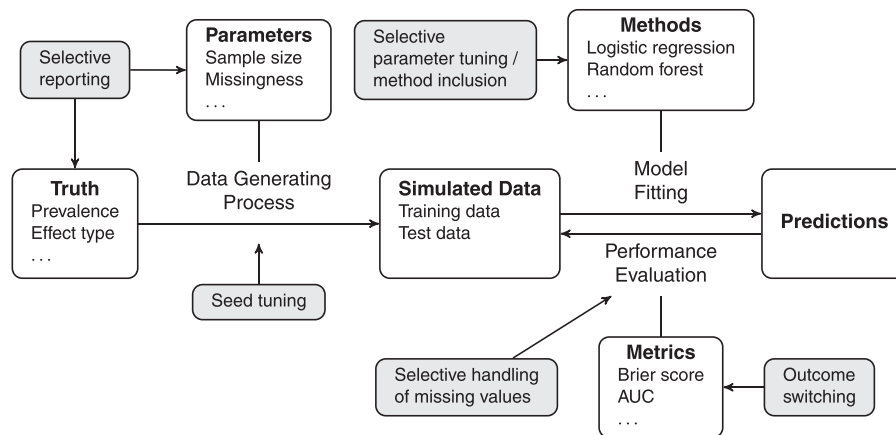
Selective reporting

Parameters
Sample size
Missingness
. . .

Selective parameter tuning / method inclusion

Methods
Logistic regression
Random forest
. . .

Truth
Prevalence
Effect type
. . .

Data Generating Process

Simulated Data
Training data
Test data

Model Fitting

Predictions

Performance Evaluation

Seed tuning

Selective handling of missing values

Metrics
Brier score
AUC
. . .

Outcome switching